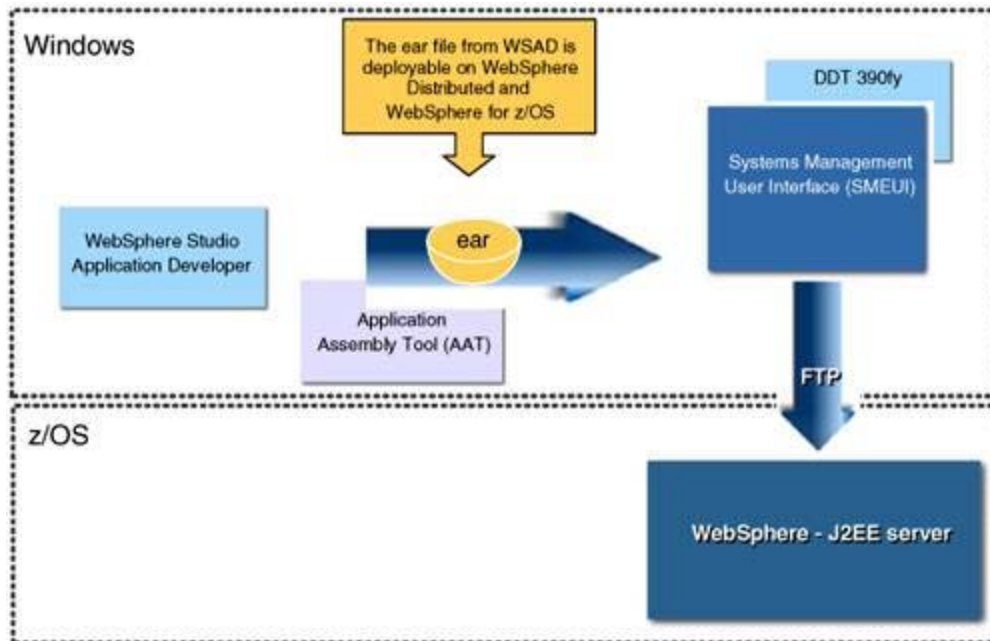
Windows

The ear file from WSAD is deployable on WebSphere Distributed and WebSphere for z/OS

DDT 390fy

Systems Management User Interface (SMEUI)

WebSphere Studio Application Developer

ear

Application Assembly Tool (AAT)

FTP

z/OS

WebSphere - J2EE server